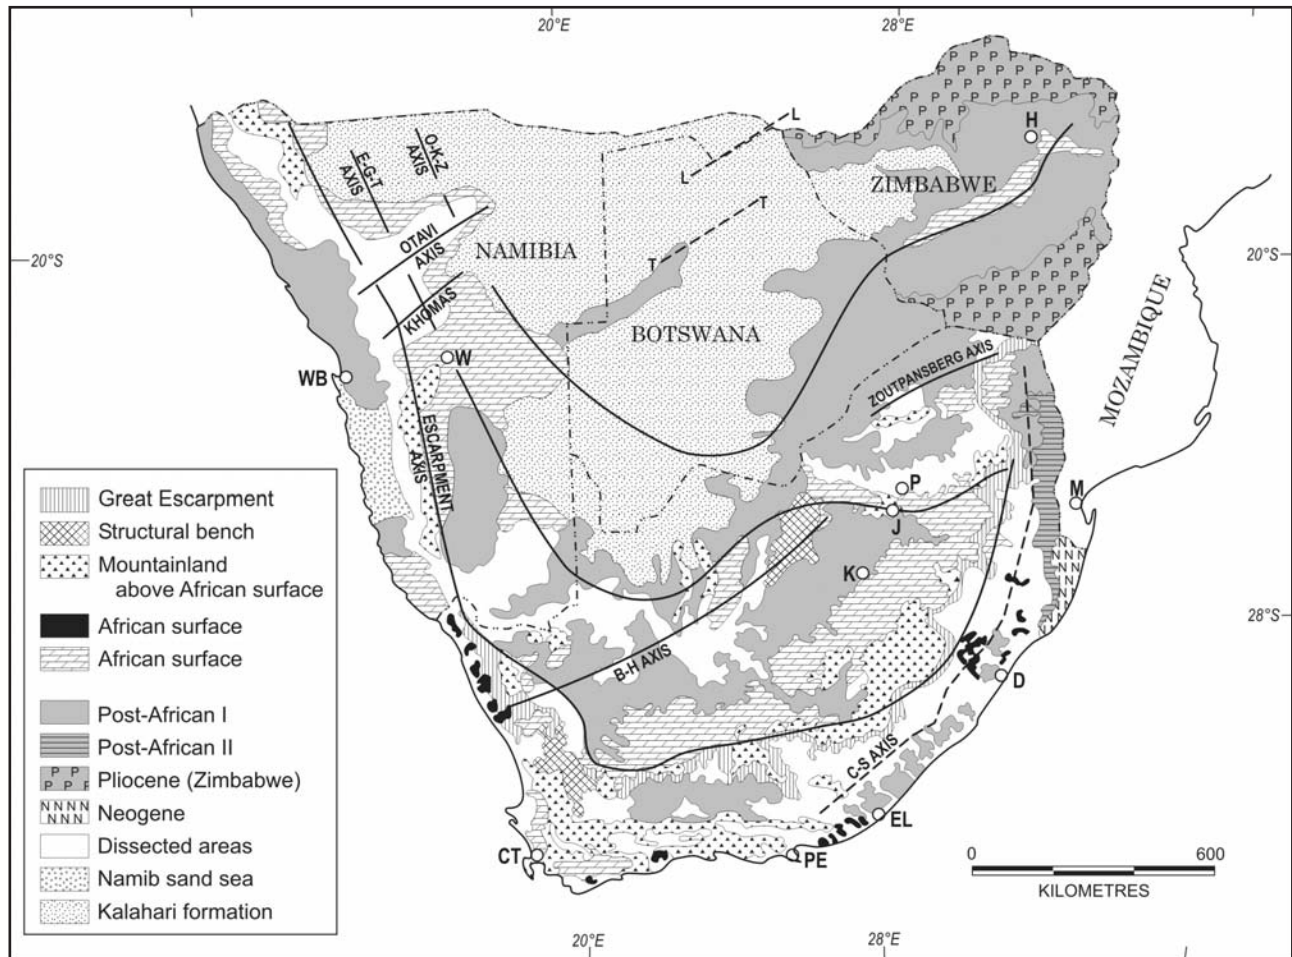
20°E

28°E

20°S

20°S

28°S

E-G-T AXIS

O-K-Z AXIS

OTAVI AXIS

KHOMAS

NAMIBIA

BOTSWANA

ZIMBABWE

MOZAMBIQUE

L

L

T

T

H

WB

W

ESCARPMENT AXIS

ZOUTPANSBERG AXIS

P

J

M

K

B-H AXIS

D

C-S AXIS

EL

CT

PE

P P P P P

N N N N N N N N

Great Escarpment
Structural bench
Mountainland above African surface
African surface
African surface
Post-African I
Post-African II
P P P P P Pliocene (Zimbabwe)
N N N N N N N Neogene
Dissected areas
Namib sand sea
Kalahari formation

0 600
KILOMETRES

20°E

28°E